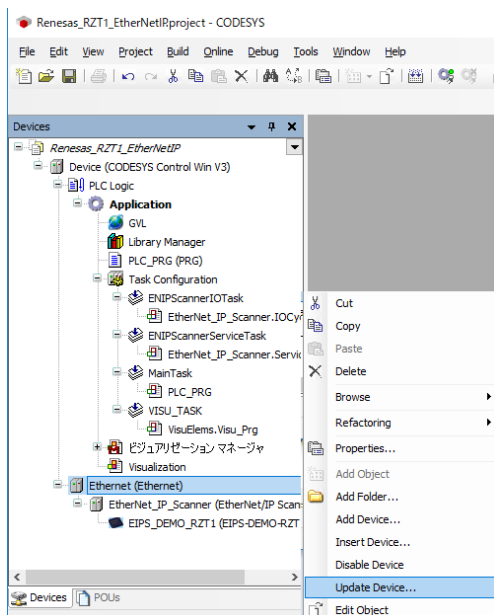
Renesas_RZT1_EtherNetIP.project - CODESYS

File Edit View Project Build Online Debug Tools Window Help

Devices

Renesas_RZT1_EtherNetIP
Device (CODESYS Control Win V3)
PLC Logic
Application
GVL
Library Manager
PLC_PRG (PRG)
Task Configuration
ENIPScannerIOTask
EtherNet_IP_Scanner.IOCy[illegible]
ENIPScannerServiceTask
EtherNet_IP_Scanner.Servi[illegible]
MainTask
PLC_PRG
VISU_TASK
VisuElems.Visu_Prg
ビジュアリゼーション マネージャ
Visualization
Ethernet (Ethernet)
EtherNet_IP_Scanner (EtherNet/IP Scan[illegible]
EIPS_DEMO_RZT1 (EIPS-DEMO-RZT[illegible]

Devices POUs

Cut
Copy
Paste
Delete
Browse
Refactoring
Properties...
Add Object
Add Folder...
Add Device...
Insert Device...
Disable Device
Update Device...
Edit Object